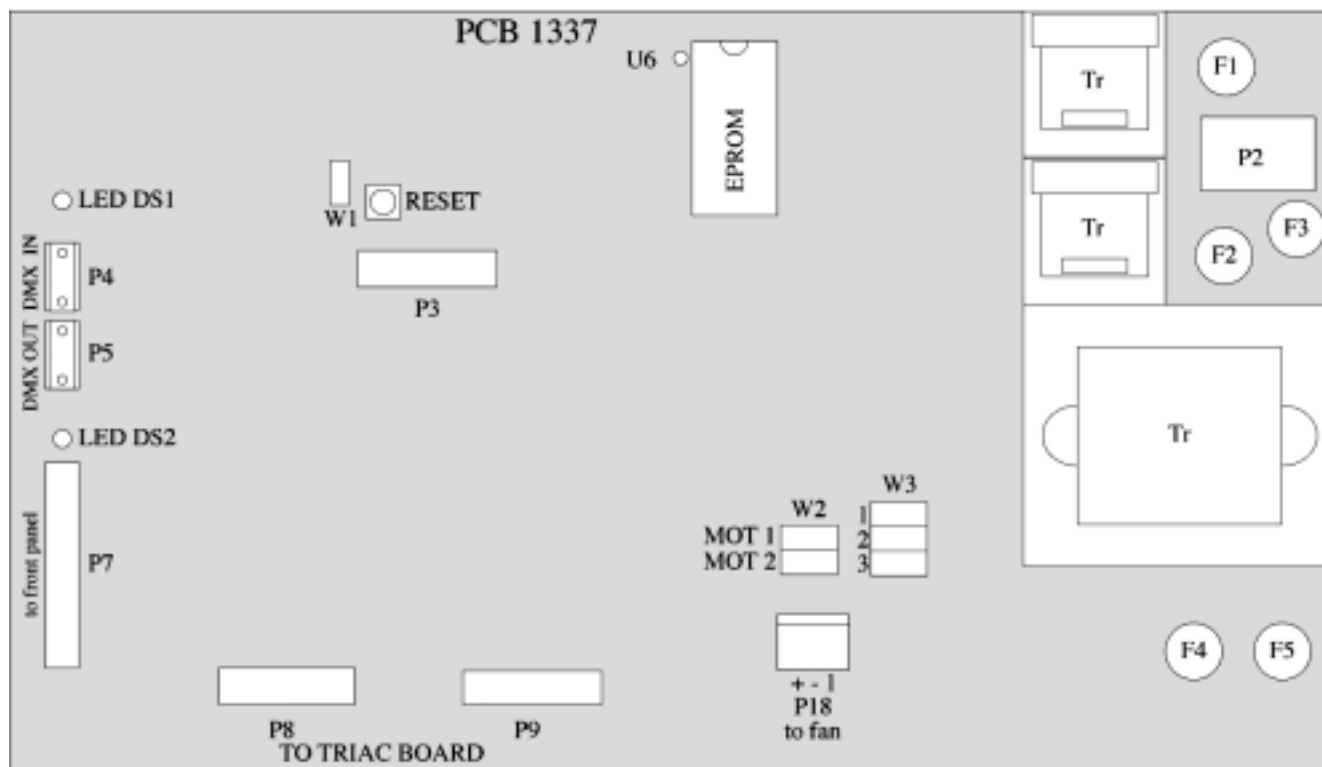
PCB 1337

U6

EPROM

Tr

F1

P2

Tr

F3

F2

LED DS1

W1

RESET

DMX IN

P4

P3

DMX OUT

P5

Tr

LED DS2

W3

W2

1

MOT 1

2

MOT 2

3

to front panel

P7

F4

F5

+ - 1

P18

to fan

P8

P9

TO TRIAC BOARD